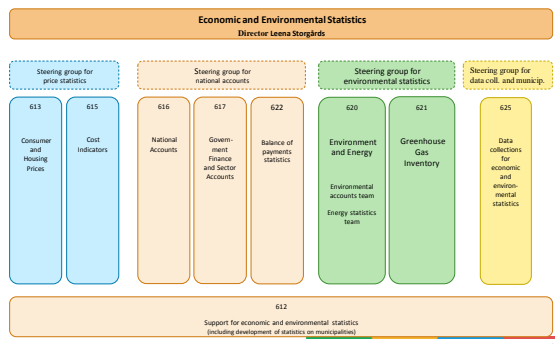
Economic and Environmental Statistics
Director Leena Storgårds

Steering group for price statistics

613
Consumer and Housing Prices

615
Cost Indicators

Steering group for national accounts

616
National Accounts

617
Government Finance and Sector Accounts

622
Balance of payments statistics

Steering group for environmental statistics

620
Environment and Energy

Environmental accounts team

Energy statistics team

621
Greenhouse Gas Inventory

Steering group for data coll. and municip.

625
Data collections for economic and environmental statistics

612
Support for economic and environmental statistics
(including development of statistics on municipalities)